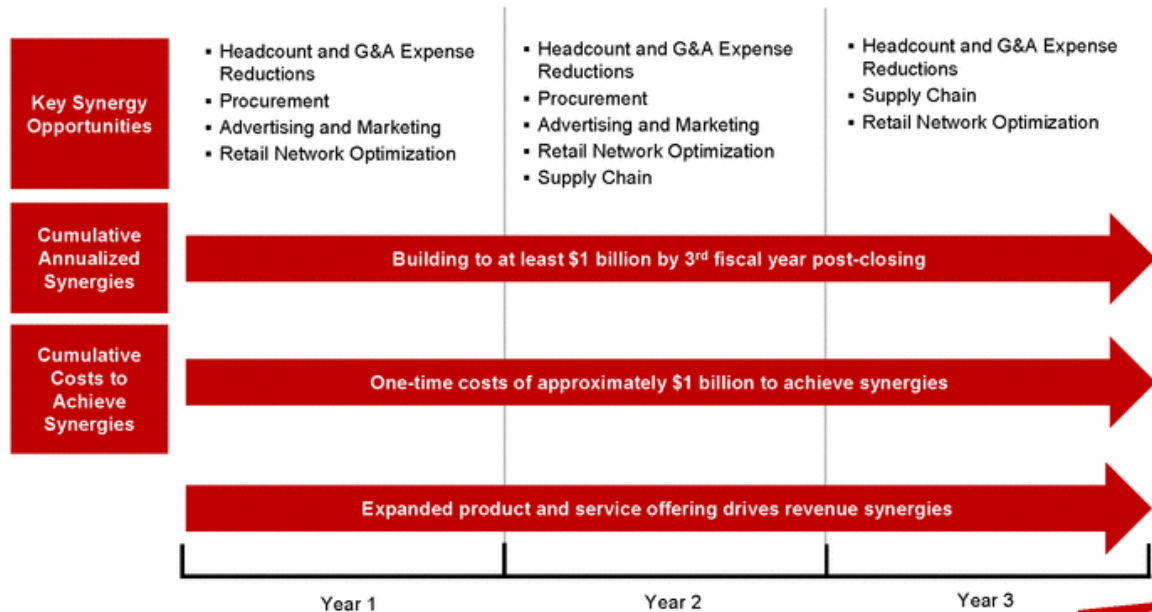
Key Synergy Opportunities

- Headcount and G&A Expense Reductions
- Procurement
- Advertising and Marketing
- Retail Network Optimization

- Headcount and G&A Expense Reductions
- Procurement
- Advertising and Marketing
- Retail Network Optimization
- Supply Chain

- Headcount and G&A Expense Reductions
- Supply Chain
- Retail Network Optimization

Cumulative Annualized Synergies

Building to at least \$1 billion by 3$^{rd}$ fiscal year post-closing

Cumulative Costs to Achieve Synergies

One-time costs of approximately \$1 billion to achieve synergies

Expanded product and service offering drives revenue synergies

Year 1

Year 2

Year 3